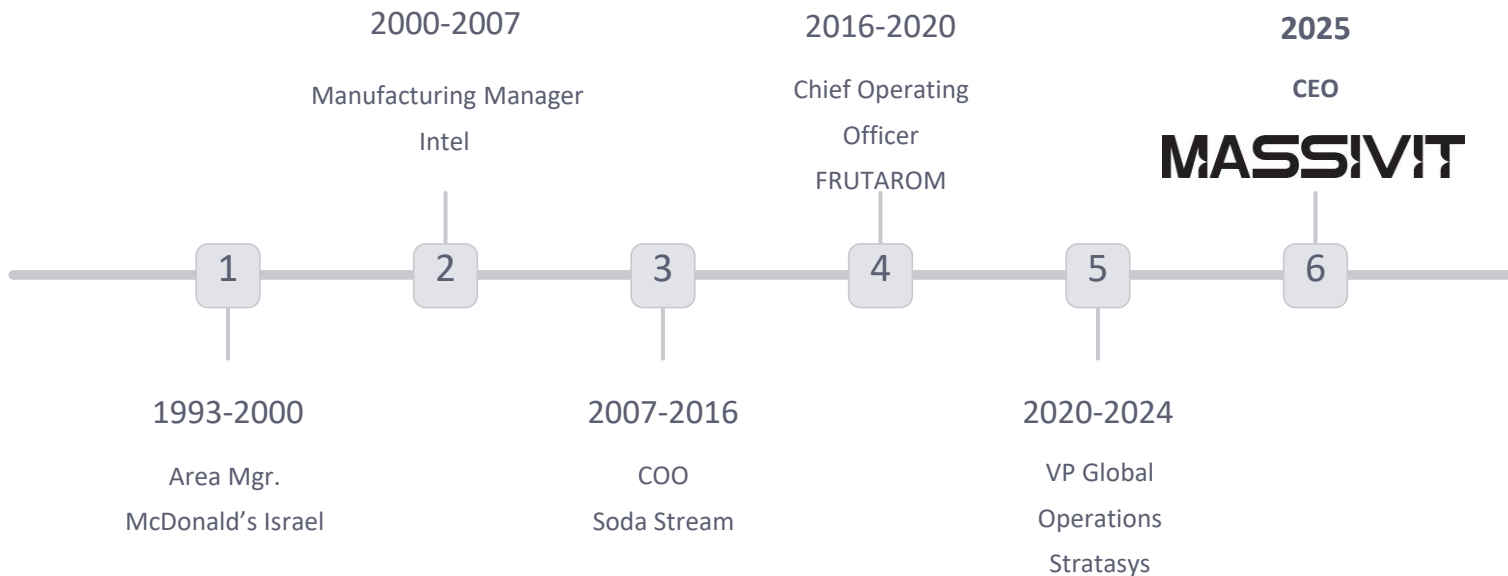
2000-2007

Manufacturing Manager

Intel

2016-2020

Chief Operating Officer

FRUTAROM

**2025**

**CEO**

MASSIVIT

1

2

3

4

5

6

1993-2000

Area Mgr.

McDonald’s Israel

2007-2016

COO

Soda Stream

2020-2024

VP Global Operations

Stratasys